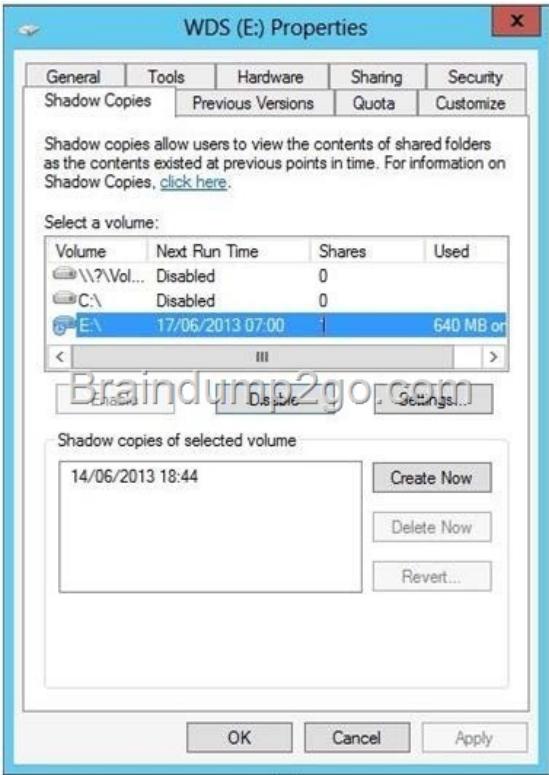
WDS (E:) Properties

General | Tools | Hardware | Sharing | Security
Shadow Copies | Previous Versions | Quota | Customize

Shadow copies allow users to view the contents of shared folders as the contents existed at previous points in time. For information on Shadow Copies, click here.

Select a volume:

| Volume | Next Run Time | Shares | Used |
|---|---|---|---|
| \\?\Vol... | Disabled | 0 | |
| C:\ | Disabled | 0 | |
| E:\ | 17/06/2013 07:00 | 1 | 640 MB on |

Braindump2go.com

Enable | Disable | Settings...

Shadow copies of selected volume

14/06/2013 18:44

Create Now

Delete Now

Revert...

OK | Cancel | Apply